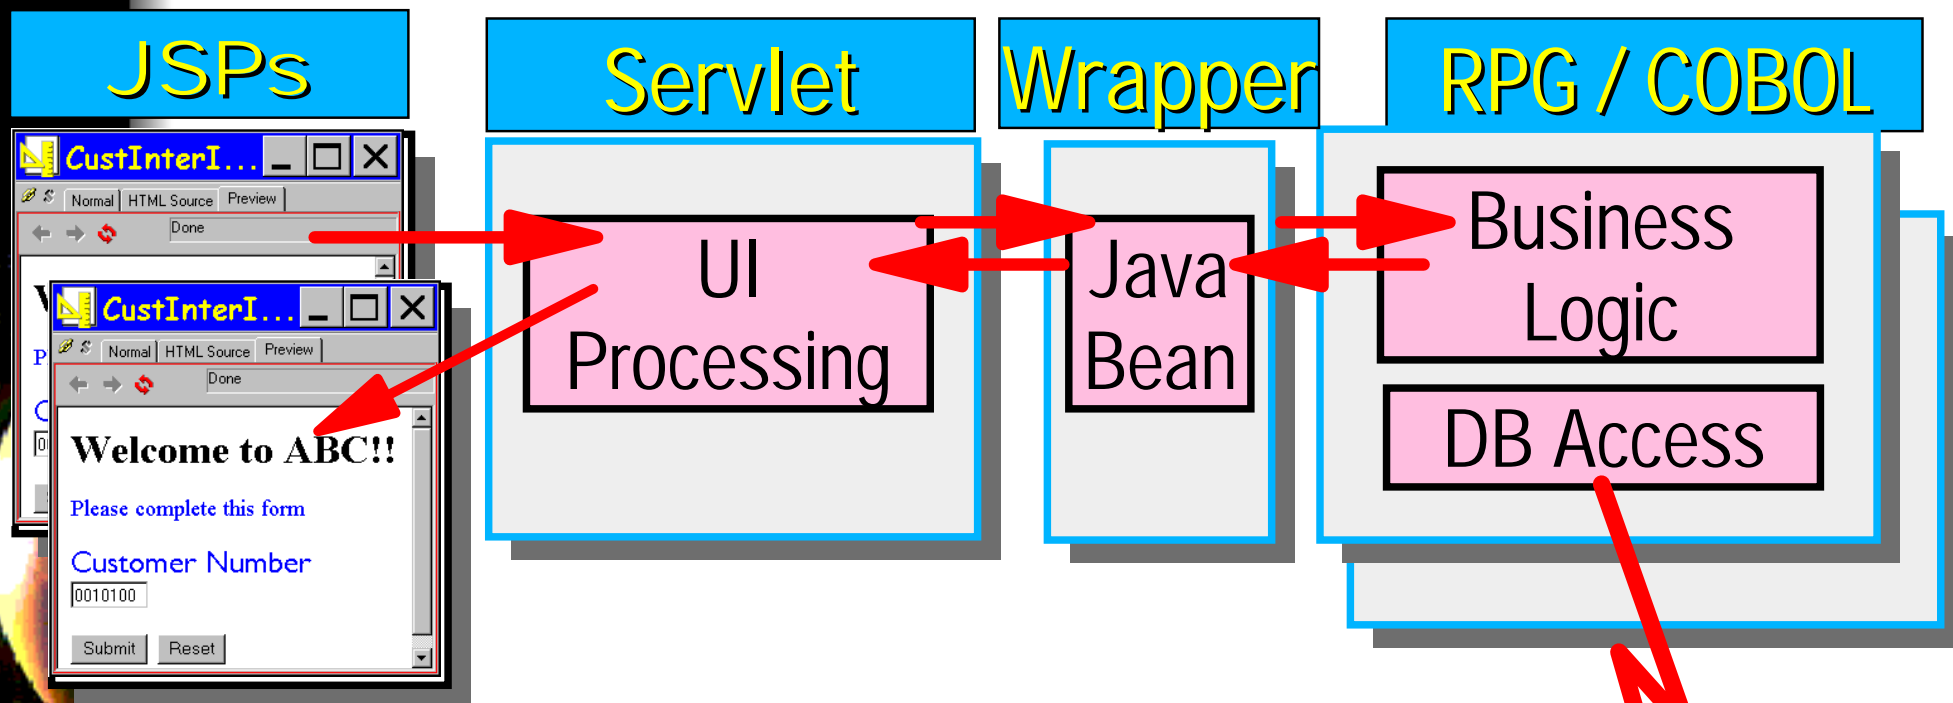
JSPs

CustInterI...

Normal HTML Source Preview

Done

CustInterI...

Normal HTML Source Preview

Done

Welcome to ABC!!

Please complete this form

Customer Number

0010100

Submit Reset

Servlet

UI Processing

Wrapper

Java Bean

RPG / COBOL

Business Logic

DB Access